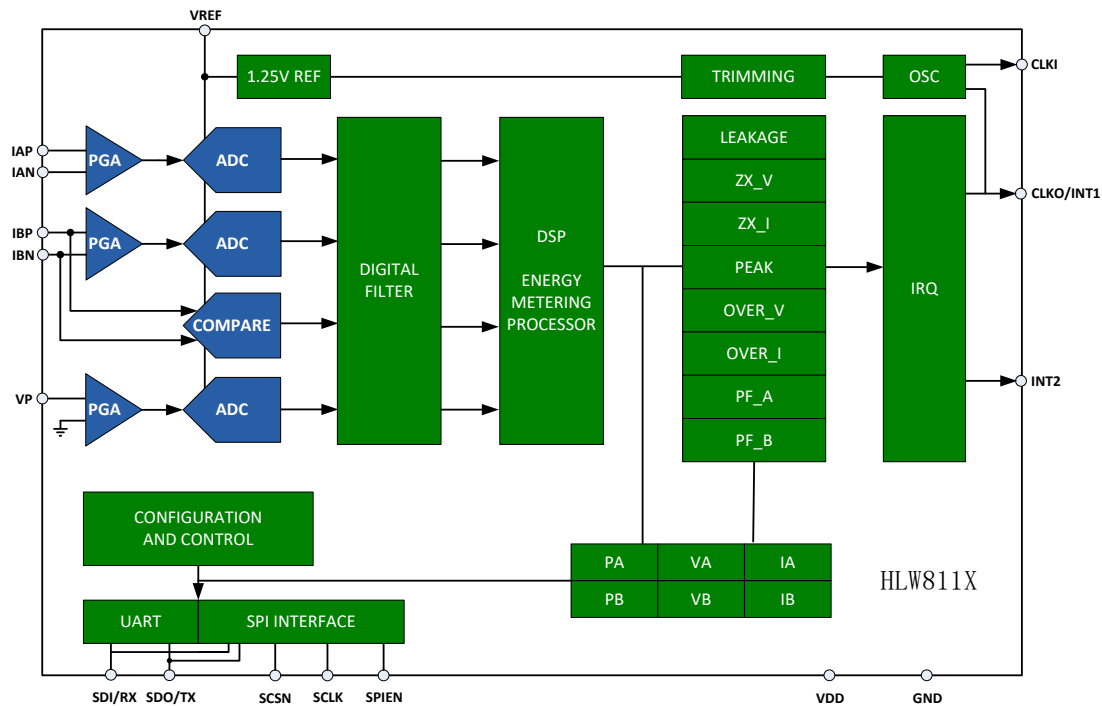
VREF

1.25V REF

TRIMMING

OSC

CLKI

IAP
IAN

PGA

ADC

IBP
IBN

PGA

ADC

COMPARE

VP

PGA

ADC

DIGITAL FILTER

DSP

ENERGY METERING PROCESSOR

LEAKAGE
ZX_V
ZX_I
PEAK
OVER_V
OVER_I
PF_A
PF_B

IRQ

CLKO/INT1

INT2

CONFIGURATION AND CONTROL

| PA | VA | IA |
|---|---|---|
| PB | VB | IB |

HLW811X

UART

SPI INTERFACE

SDI/RX
SDO/TX
SCSN
SCLK
SPIEN
VDD
GND